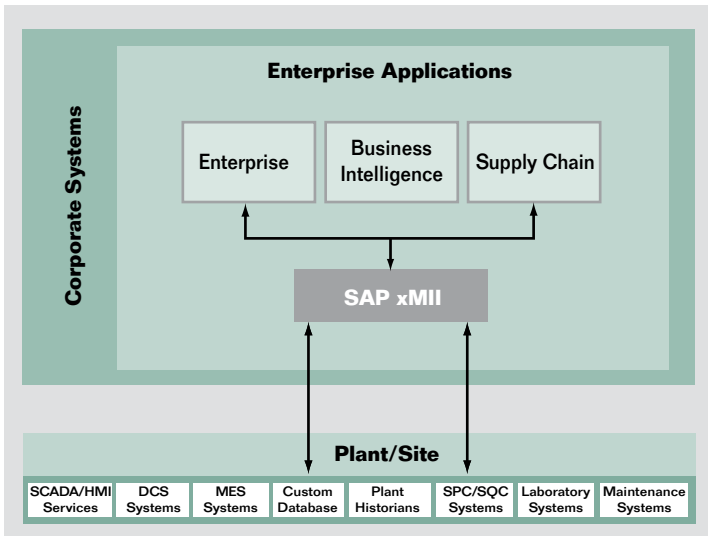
Corporate Systems

Enterprise Applications

Enterprise

Business Intelligence

Supply Chain

SAP xMII

Plant/Site

SCADA/HMI Services

DCS Systems

MES Systems

Custom Database

Plant Historians

SPC/SQC Systems

Laboratory Systems

Maintenance Systems